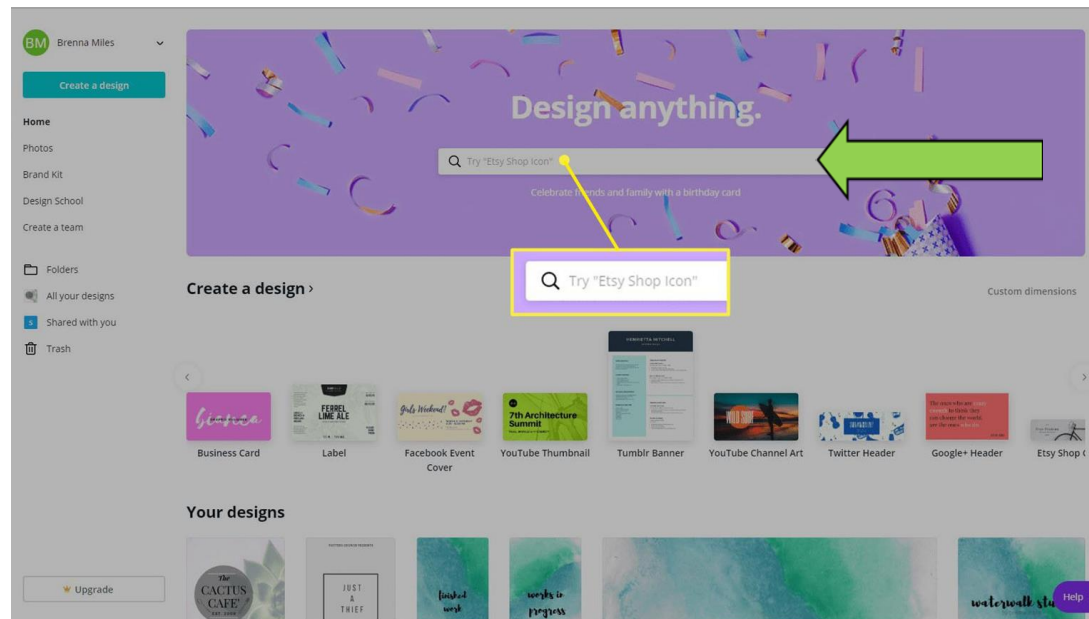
BM Brenna Miles

Create a design

Home
Photos
Brand Kit
Design School
Create a team

Folders
All your designs
Shared with you
Trash

Upgrade

Design anything.

Try "Etsy Shop Icon"

Celebrate friends and family with a birthday card

Try "Etsy Shop Icon"

Create a design ›

Custom dimensions

Business Card
Label
Facebook Event Cover
YouTube Thumbnail
Tumblr Banner
YouTube Channel Art
Twitter Header
Google+ Header
Etsy Shop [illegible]

FERREL LIME ALE

Girls Weekend!

7th Architecture Summit

Your designs

The CACTUS CAFE

JUST & THIEF

finished work

works in progress

waterwalk st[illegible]

Help